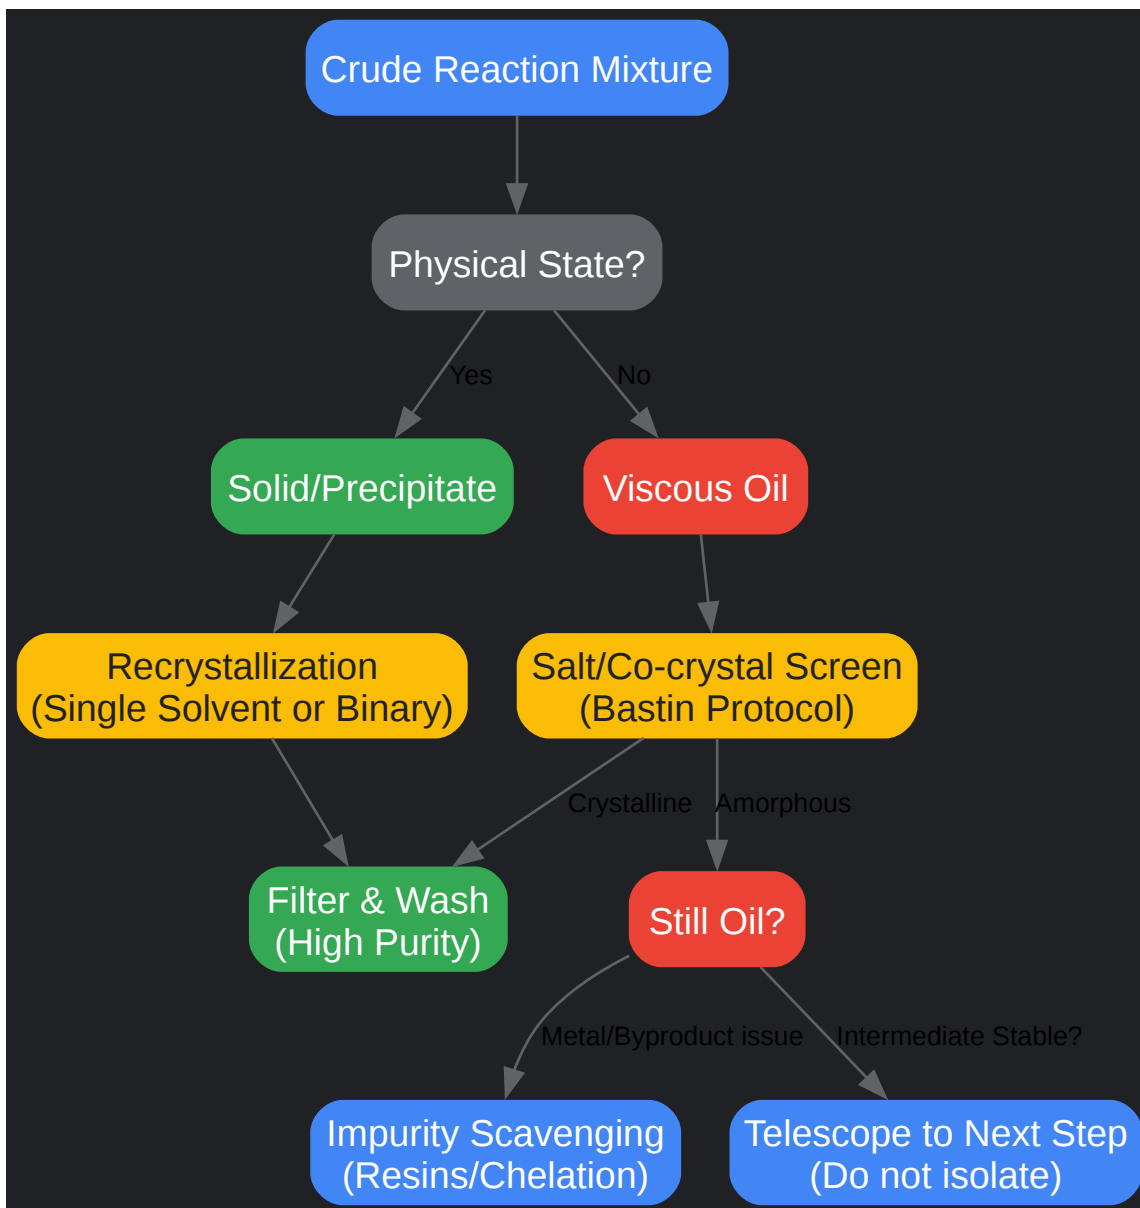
Crude Reaction Mixture

Physical State?

Yes

No

Solid/Precipitate

Viscous Oil

Recrystallization
(Single Solvent or Binary)

Salt/Co-crystal Screen
(Bastin Protocol)

Crystalline

Amorphous

Filter & Wash
(High Purity)

Still Oil?

Metal/Byproduct issue

Intermediate Stable?

Impurity Scavenging
(Resins/Chelation)

Telescope to Next Step
(Do not isolate)